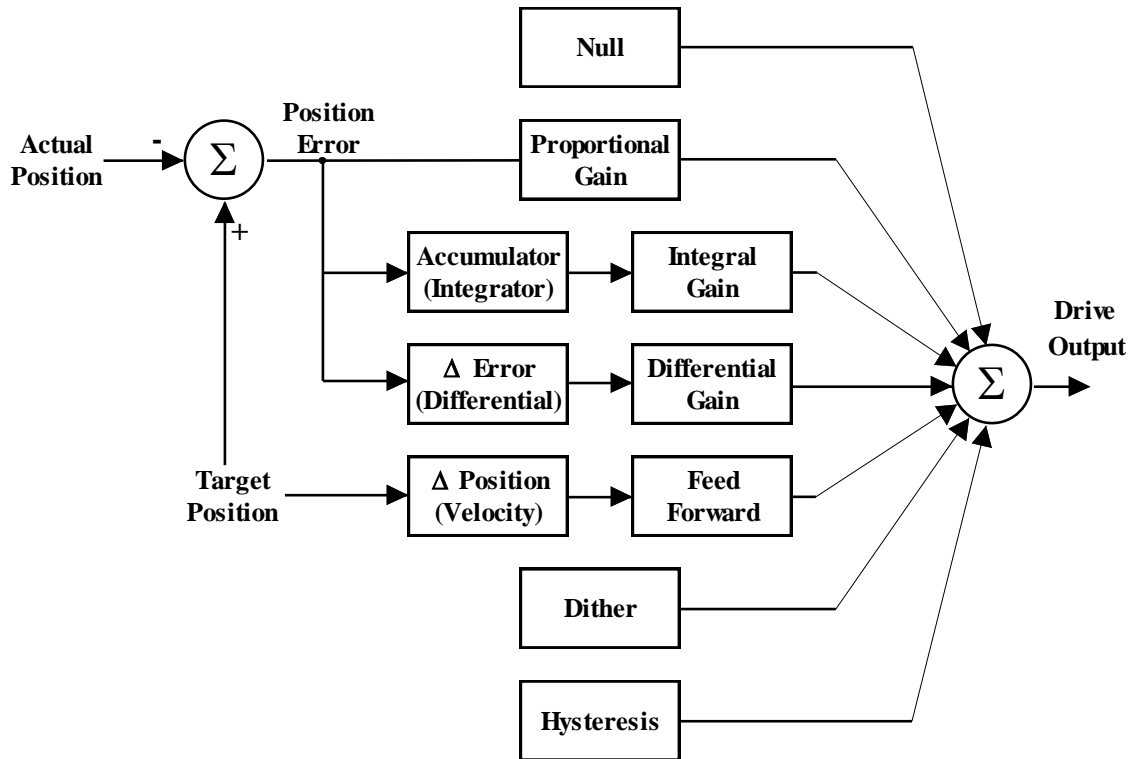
Null

Actual Position

-

$\Sigma$

+

Position Error

Proportional Gain

Accumulator (Integrator)

Integral Gain

$\Delta$ Error (Differential)

Differential Gain

Target Position

$\Delta$ Position (Velocity)

Feed Forward

Dither

Hysteresis

$\Sigma$

Drive Output